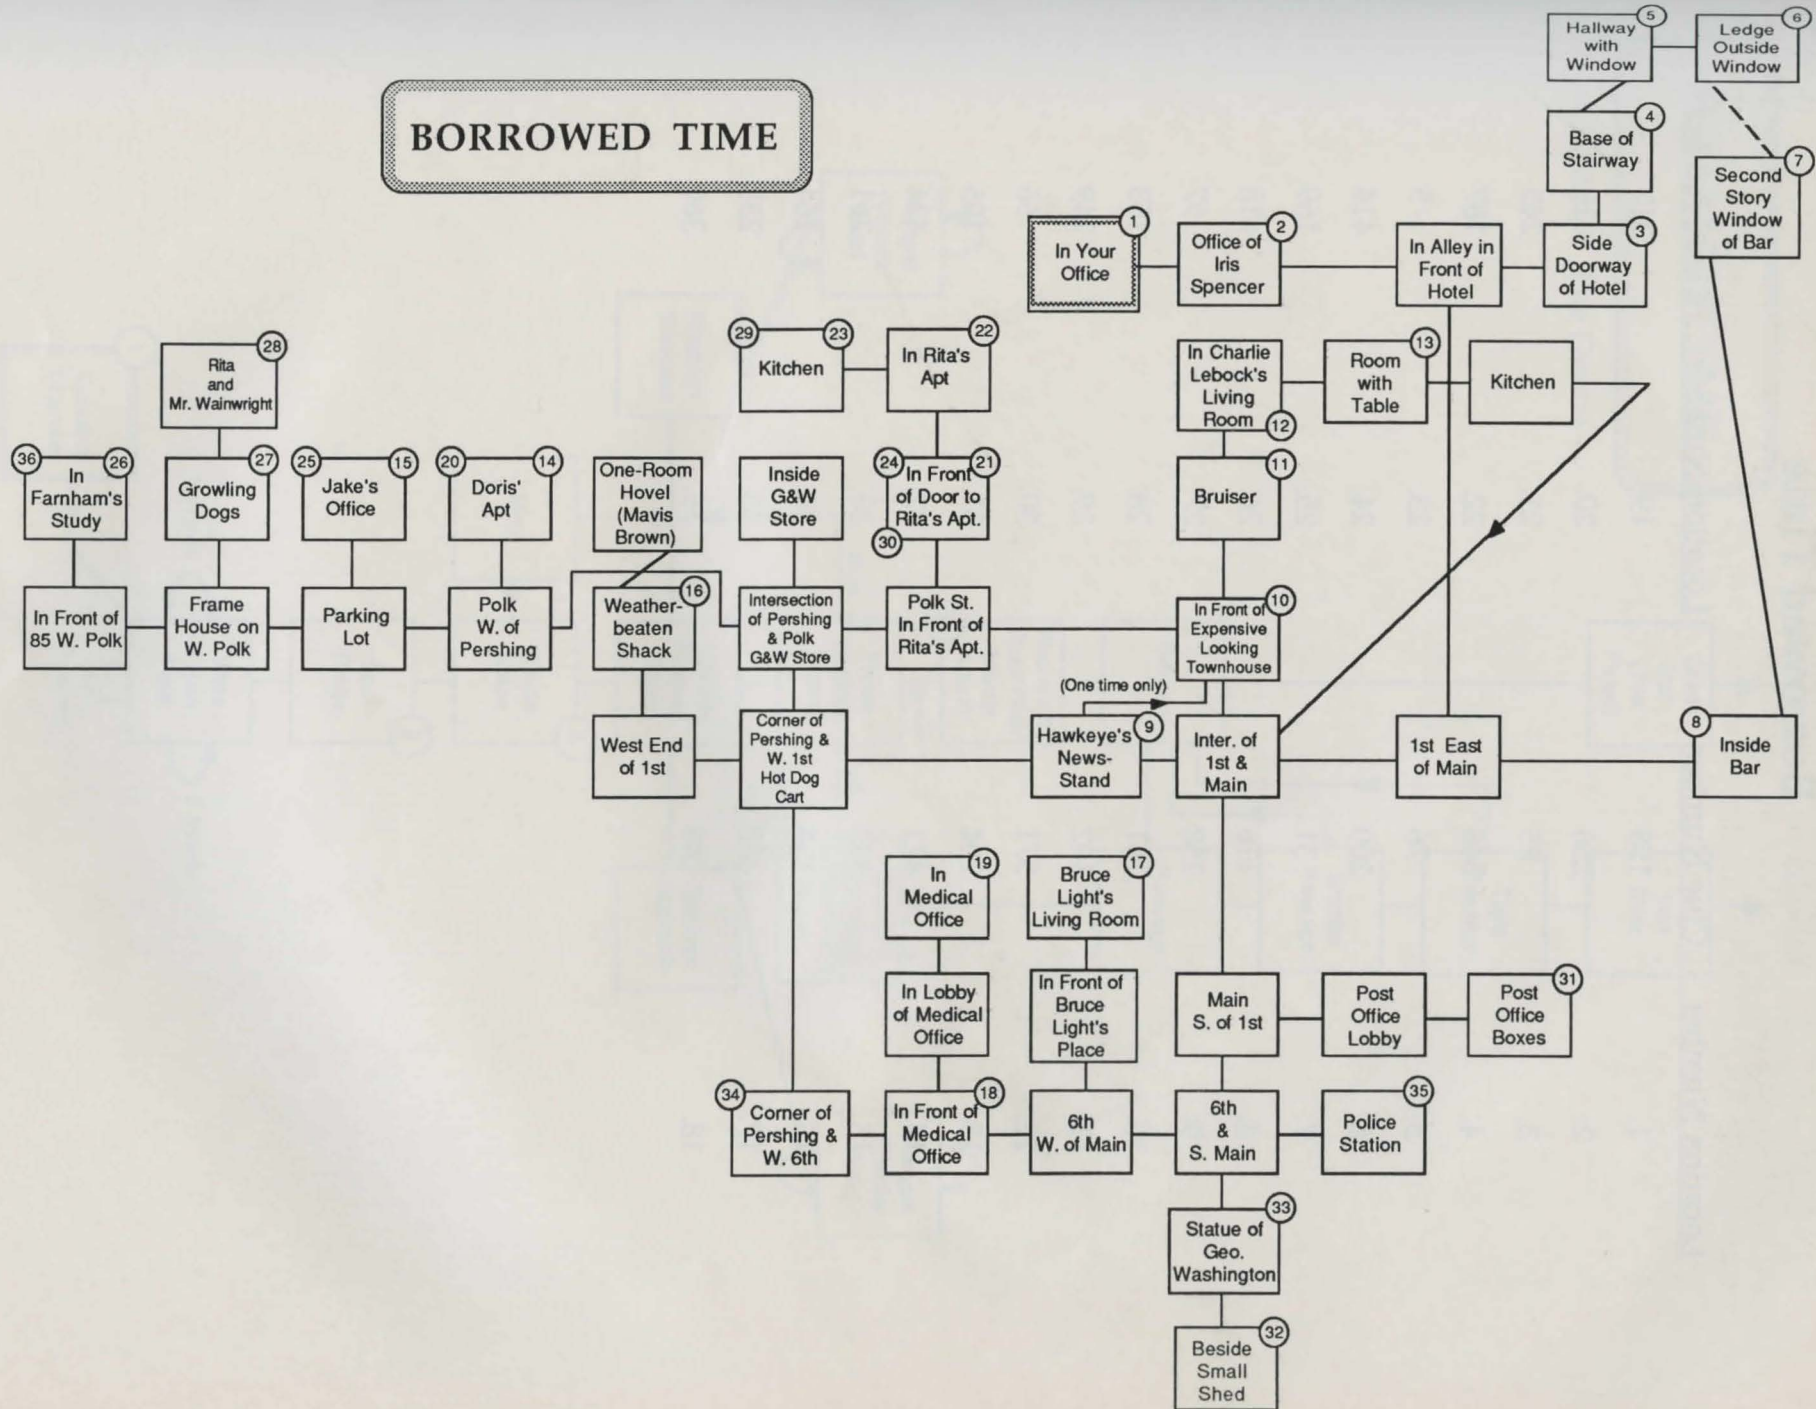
BORROWED TIME

Hallway with Window 5

Ledge Outside Window 6

Base of Stairway 4

Second Story Window of Bar 7

In Your Office 1

Office of Iris Spencer 2

In Alley in Front of Hotel

Side Doorway of Hotel 3

29 Kitchen 23

In Rita's Apt 22

In Charlie Lebock's Living Room 12

Room with Table 13

Kitchen

Rita and Mr. Wainwright 28

36 In Farnham's Study 26

Growling Dogs 27

25 Jake's Office 15

20 Doris' Apt 14

One-Room Hovel (Mavis Brown)

Inside G&W Store

24 In Front of Door to Rita's Apt. 21 30

Bruiser 11

In Front of 85 W. Polk

Frame House on W. Polk

Parking Lot

Polk W. of Pershing

Weather-beaten Shack 16

Intersection of Pershing & Polk G&W Store

Polk St. In Front of Rita's Apt.

In Front of Expensive Looking Townhouse 10

(One time only)

West End of 1st

Corner of Pershing & W. 1st Hot Dog Cart

Hawkeye's News-Stand 9

Inter. of 1st & Main

1st East of Main

8 Inside Bar

In Medical Office 19

Bruce Light's Living Room 17

In Lobby of Medical Office

In Front of Bruce Light's Place

Main S. of 1st

Post Office Lobby

Post Office Boxes 31

34 Corner of Pershing & W. 6th

In Front of Medical Office 18

6th W. of Main

6th & S. Main

Police Station 35

Statue of Geo. Washington 33

Beside Small Shed 32